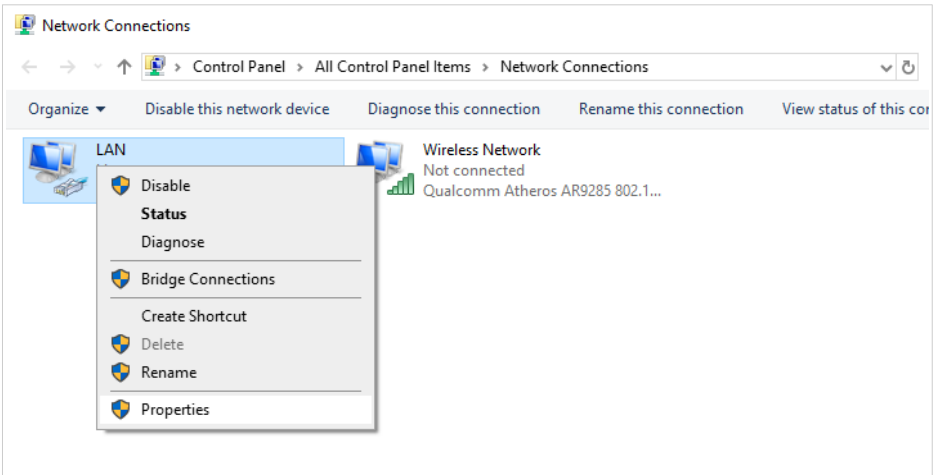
Network Connections

Control Panel > All Control Panel Items > Network Connections

Organize ▾ Disable this network device Diagnose this connection Rename this connection View status of this co

LAN

Wireless Network
Not connected
Qualcomm Atheros AR9285 802.1...

Disable
Status
Diagnose
Bridge Connections
Create Shortcut
Delete
Rename
Properties